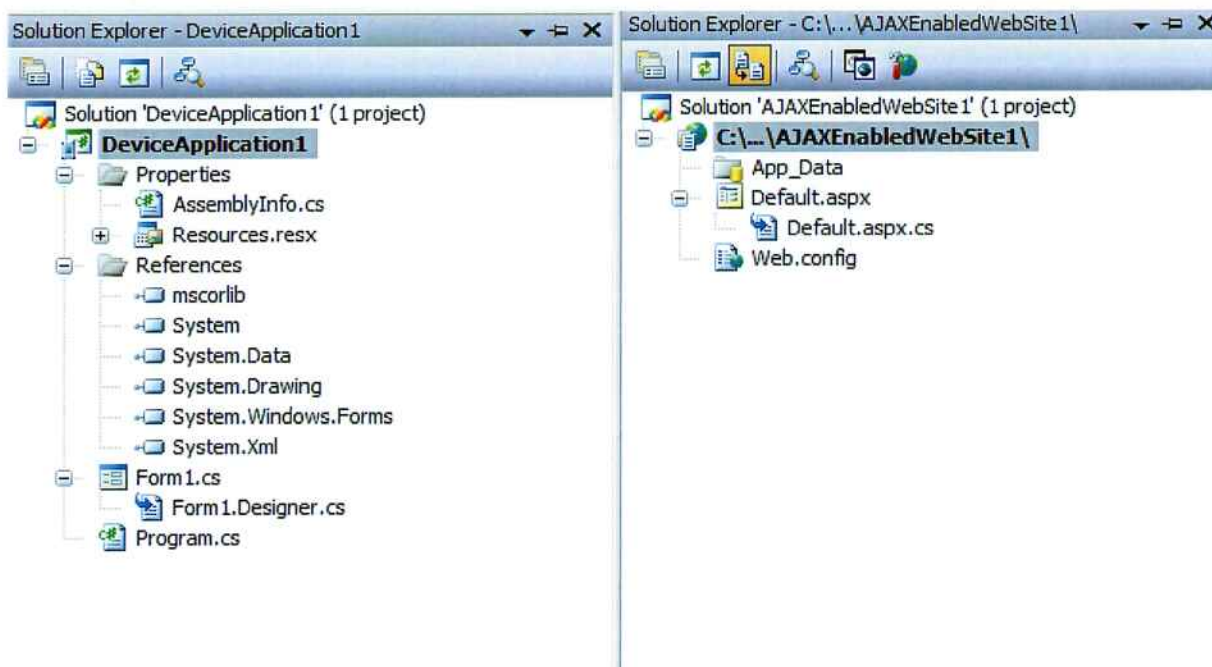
Solution Explorer - DeviceApplication1

Solution 'DeviceApplication1' (1 project)
DeviceApplication1
Properties
AssemblyInfo.cs
Resources.resx
References
mscorlib
System
System.Data
System.Drawing
System.Windows.Forms
System.Xml
Form1.cs
Form1.Designer.cs
Program.cs

Solution Explorer - C:\...\AJAXEnabledWebSite1\

Solution 'AJAXEnabledWebSite1' (1 project)
C:\...\AJAXEnabledWebSite1\
App_Data
Default.aspx
Default.aspx.cs
Web.config